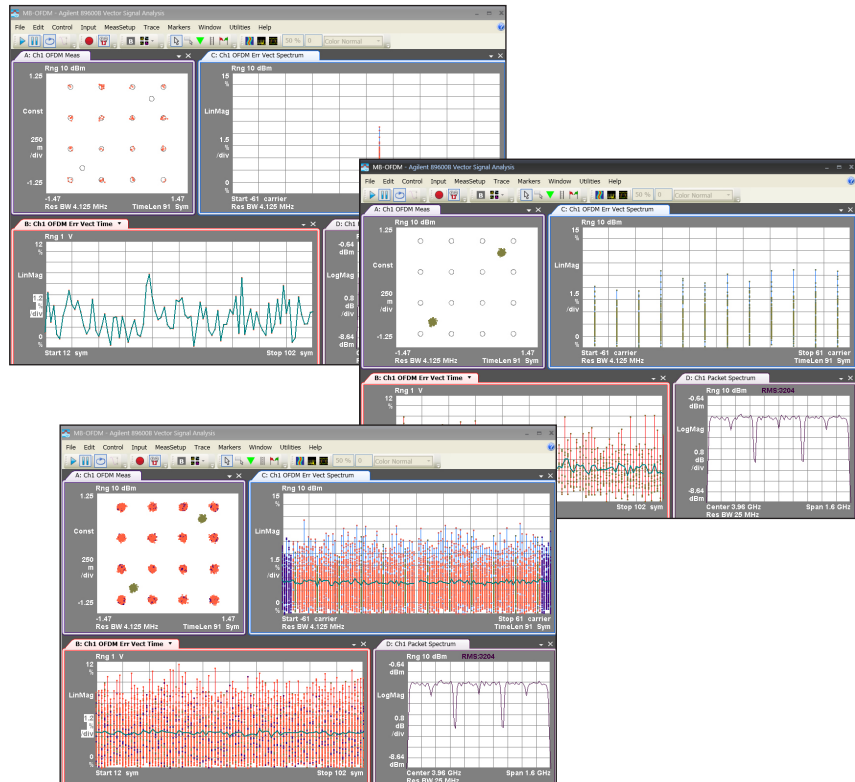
MB-OFDM - Agilent 89600B Vector Signal Analysis

File Edit Control Input MeasSetup Trace Markers Window Utilities Help

50 % 0 Color Normal

A: Ch1 OFDM Meas

Rng 10 dBm

1.25

Const

250 m /div

-1.25

-1.47 1.47

Res BW 4.125 MHz TimeLen 91 Sym

C: Ch1 OFDM Err Vect Spectrum

Rng 10 dBm

15 %

LinMag

1.5 % /div

0 %

Start -61 carrier

Res BW 4.125 MHz

B: Ch1 OFDM Err Vect Time

Rng 1 V

LinMag

1.2 % /div

0 %

Start 12 sym Stop 102 sym

D: Ch1

-0.64 dBm

LogMag

-8.64 dBm

MB-OFDM - Agilent 89600B Vector Signal Analysis

File Edit Control Input MeasSetup Trace Markers Window Utilities Help

50 % 0 Color Normal

A: Ch1 OFDM Meas

Rng 10 dBm

1.25

Const

250 m /div

-1.25

-1.47 1.47

Res BW 4.125 MHz TimeLen 91 Sym

C: Ch1 OFDM Err Vect Spectrum

Rng 10 dBm

15 %

LinMag

1.5 % /div

0 %

Start -61 carrier Stop 61 carrier

Res BW 4.125 MHz TimeLen 91 Sym

B: Ch1 OFDM Err Vect Time

Rng 1 V

12 %

Stop 102 sym

D: Ch1 Packet Spectrum

Rng 10 dBm RMS:3204

-0.64 dBm

LogMag

0.8 dB /div

-8.64 dBm

Center 3.96 GHz Span 1.6 GHz

Res BW 25 MHz

MB-OFDM - Agilent 89600B Vector Signal Analysis

File Edit Control Input MeasSetup Trace Markers Window Utilities Help

50 % 0 Color Normal

A: Ch1 OFDM Meas

Rng 10 dBm

1.25

Const

250 m /div

-1.25

-1.47 1.47

Res BW 4.125 MHz TimeLen 91 Sym

C: Ch1 OFDM Err Vect Spectrum

Rng 10 dBm

15 %

LinMag

1.5 % /div

0 %

Start -61 carrier Stop 61 carrier

Res BW 4.125 MHz TimeLen 91 Sym

B: Ch1 OFDM Err Vect Time

Rng 1 V

12 %

LinMag

1.2 % /div

0 %

Start 12 sym Stop 102 sym

D: Ch1 Packet Spectrum

Rng 10 dBm RMS:3204

-0.64 dBm

LogMag

0.8 dB /div

-8.64 dBm

Center 3.96 GHz Span 1.6 GHz

Res BW 25 MHz